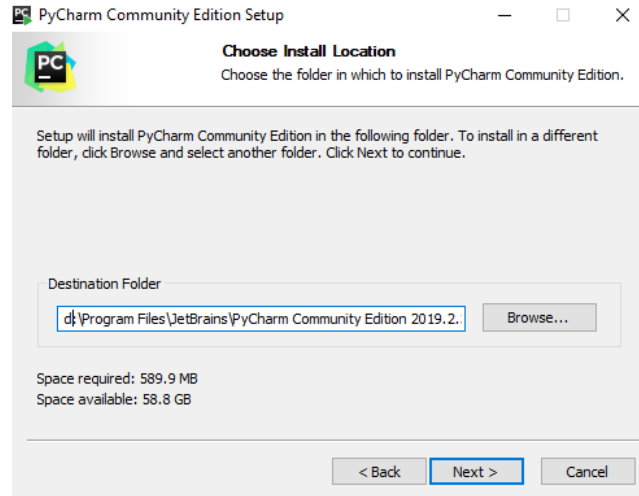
PyCharm Community Edition Setup

PC

Choose Install Location

Choose the folder in which to install PyCharm Community Edition.

Setup will install PyCharm Community Edition in the following folder. To install in a different folder, click Browse and select another folder. Click Next to continue.

Destination Folder

d:\Program Files\JetBrains\PyCharm Community Edition 2019.2.

Browse...

Space required: 589.9 MB
Space available: 58.8 GB

< Back

Next >

Cancel